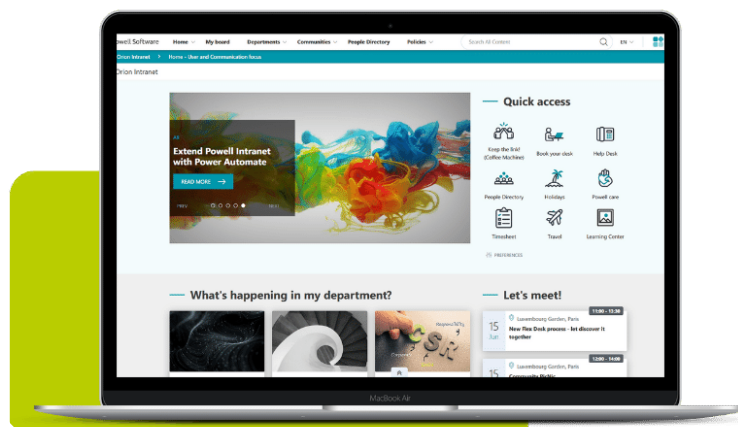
owell Software Home My board Departments Communities People Directory Policies Search All Content EN

Orion Intranet Home - User and Communication focus

Orion Intranet

Extend Powell Intranet with Power Automate

READ MORE

PREV NEXT

Quick access

Keep the link! (Coffee Machine)
Book your desk
Help Desk
People Directory
Holidays
Powell care
Timesheet
Travel
Learning Center

PREFERENCES

What's happening in my department?

Let's meet!

11:00 – 11:30
15 Jun
Luxembourg Garden, Paris
New Flex Desk process - let discover it together

12:00 – 14:00
15 Jun
Luxembourg Garden, Paris
Community Picnic

MacBook Air